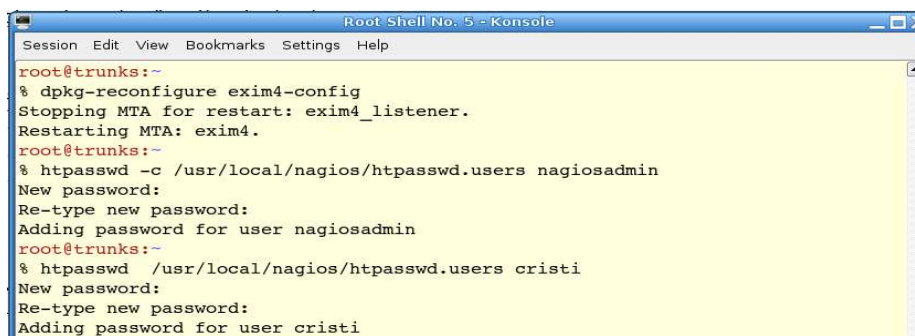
Root Shell No. 5 - Konsole

Session Edit View Bookmarks Settings Help

root@trunks:~
% dpkg-reconfigure exim4-config
Stopping MTA for restart: exim4_listener.
Restarting MTA: exim4.
root@trunks:~
% htpasswd -c /usr/local/nagios/htpasswd.users nagiosadmin
New password:
Re-type new password:
Adding password for user nagiosadmin
root@trunks:~
% htpasswd  /usr/local/nagios/htpasswd.users cristi
New password:
Re-type new password:
Adding password for user cristi